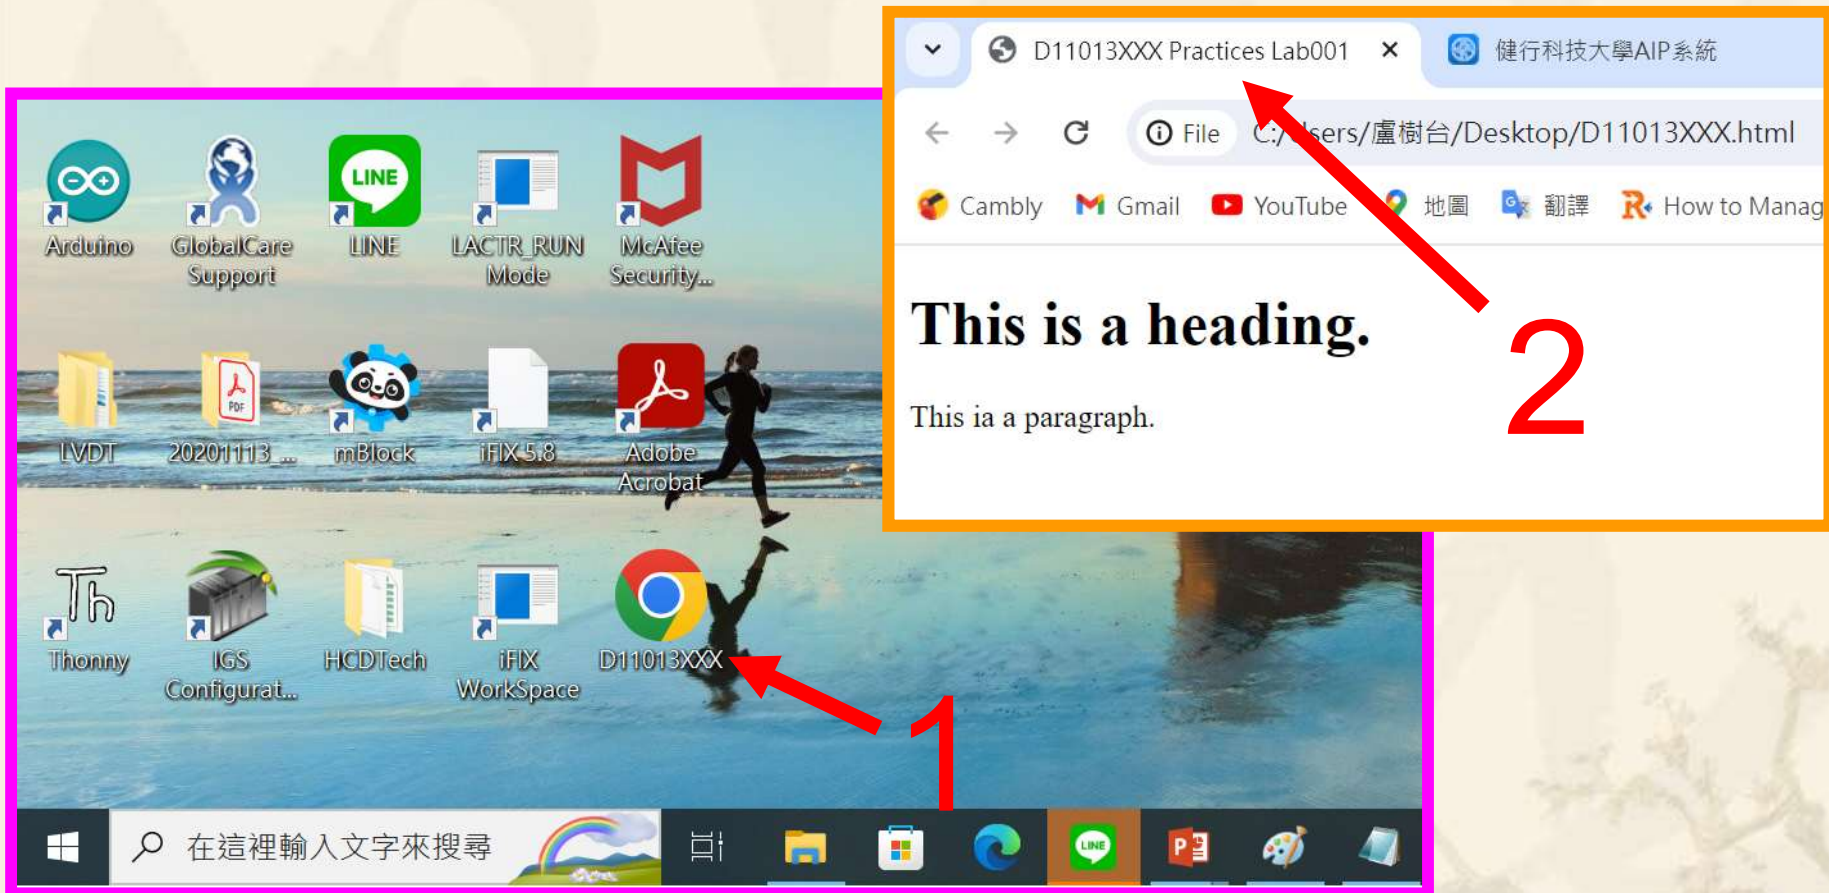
D11013XXX Practices Lab001 ×

健行科技大學AIP系統

File C:/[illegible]sers/盧樹台/Desktop/D11013XXX.html

Cambly Gmail YouTube 地圖 翻譯 How to Manag

This is a heading.

This ia a paragraph.

2

Arduino
GlobalCare Support
LINE
LACTR_RUN Mode
McAfee Security...

LVDT
20201113_...
mBlock
iFIX 5.8
Adobe Acrobat

Thonny
IGS Configurat...
HCDTech
iFIX WorkSpace
D11013XXX

1

在這裡輸入文字來搜尋